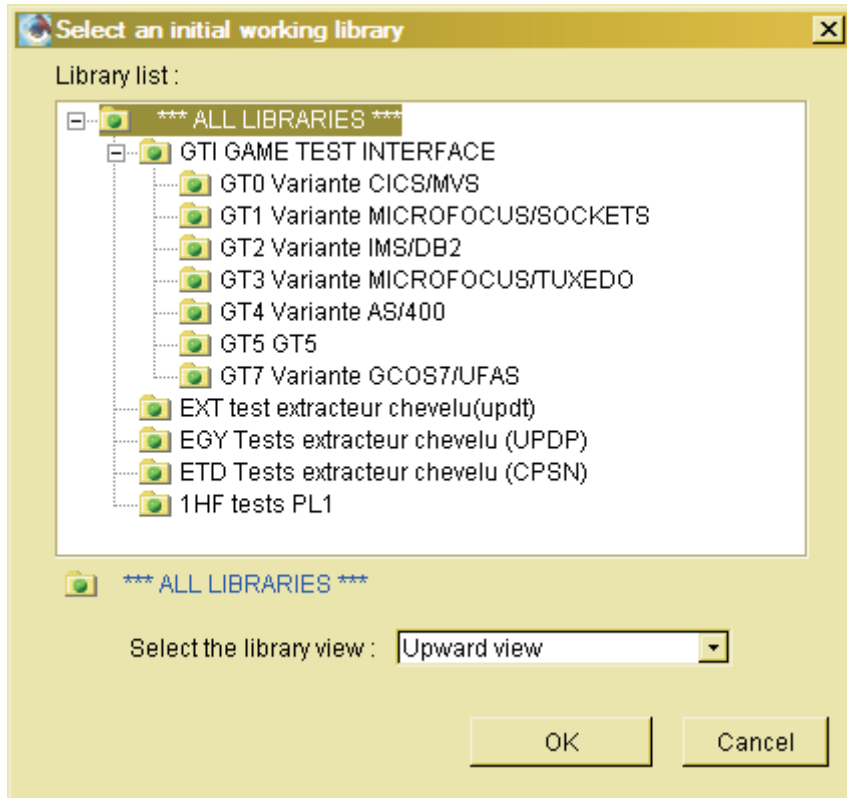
Select an initial working library

Library list :

*** ALL LIBRARIES ***
GTI GAME TEST INTERFACE
GT0 Variante CICS/MVS
GT1 Variante MICROFOCUS/SOCKETS
GT2 Variante IMS/DB2
GT3 Variante MICROFOCUS/TUXEDO
GT4 Variante AS/400
GT5 GT5
GT7 Variante GCOS7/UFAS
EXT test extracteur chevelu(updt)
EGY Tests extracteur chevelu (UPDP)
ETD Tests extracteur chevelu (CPSN)
1HF tests PL1

*** ALL LIBRARIES ***

Select the library view : Upward view

OK

Cancel